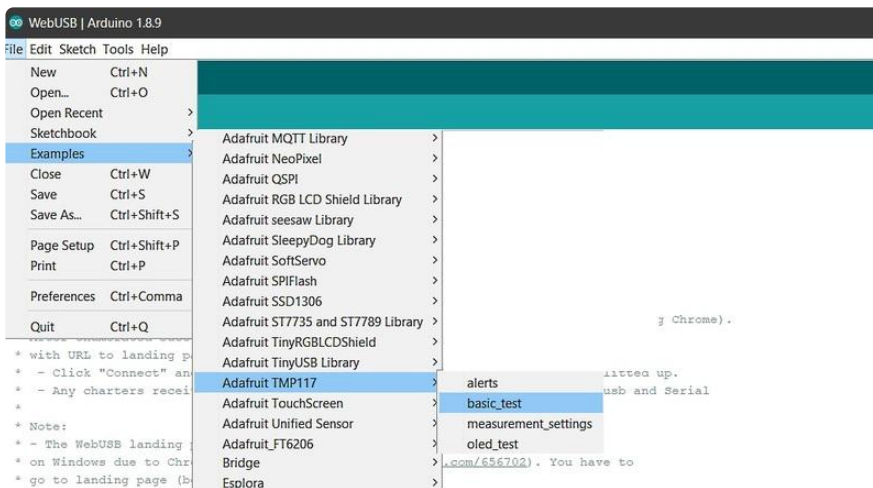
WebUSB | Arduino 1.8.9

File Edit Sketch Tools Help

New Ctrl+N
Open... Ctrl+O
Open Recent
Sketchbook
Examples
Close Ctrl+W
Save Ctrl+S
Save As... Ctrl+Shift+S
Page Setup Ctrl+Shift+P
Print Ctrl+P
Preferences Ctrl+Comma
Quit Ctrl+Q

Adafruit MQTT Library
Adafruit NeoPixel
Adafruit QSPI
Adafruit RGB LCD Shield Library
Adafruit seesaw Library
Adafruit SleepyDog Library
Adafruit SoftServo
Adafruit SPIFlash
Adafruit SSD1306
Adafruit ST7735 and ST7789 Library
Adafruit TinyRGBLCDShield
Adafruit TinyUSB Library
Adafruit TMP117
Adafruit TouchScreen
Adafruit Unified Sensor
Adafruit_FT6206
Bridge
Esplora

alerts
basic_test
measurement_settings
oled_test

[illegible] Chrome).
* with URL to landing p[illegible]
* - Click "Connect" an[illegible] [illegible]itted up.
* - Any charters recei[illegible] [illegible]usb and Serial
*
* Note:
* - The WebUSB landing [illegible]
* on Windows due to Chr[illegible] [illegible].com/656702). You have to
* go to landing page (b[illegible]